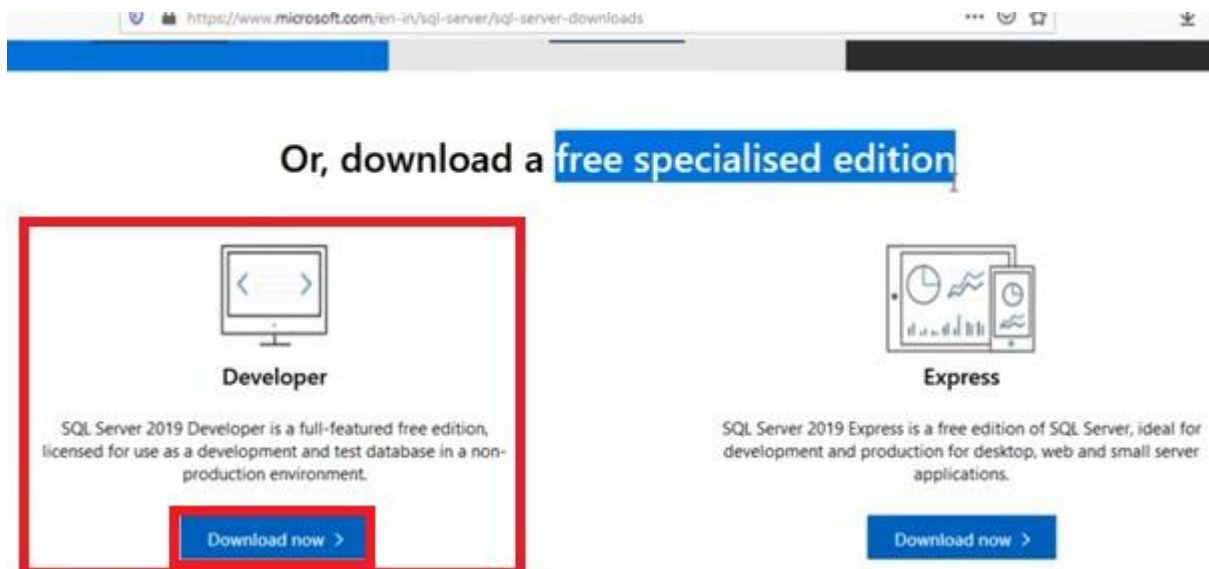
https://www.microsoft.com/en-in/sql-server/sql-server-downloads

Or, download a free specialised edition

Developer

SQL Server 2019 Developer is a full-featured free edition, licensed for use as a development and test database in a non-production environment.

Download now >

Express

SQL Server 2019 Express is a free edition of SQL Server, ideal for development and production for desktop, web and small server applications.

Download now >